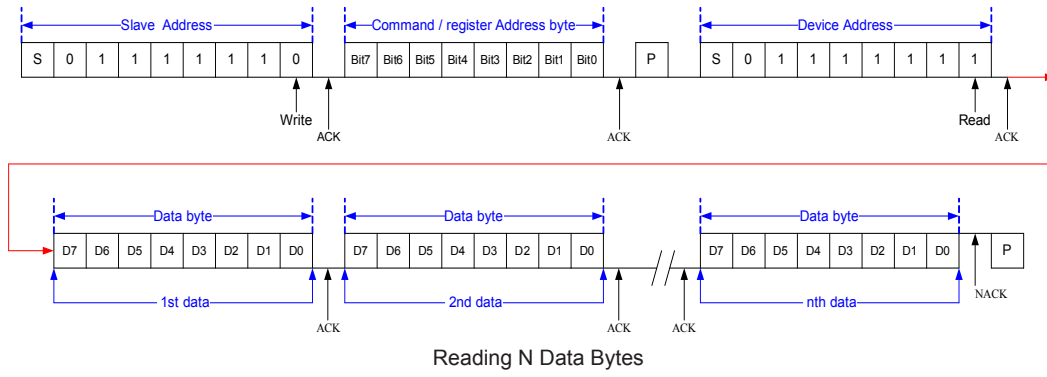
Slave Address

| S | 0 | 1 | 1 | 1 | 1 | 1 | 1 | 0 |
|---|---|---|---|---|---|---|---|---|

Write

ACK

Command / register Address byte

| Bit7 | Bit6 | Bit5 | Bit4 | Bit3 | Bit2 | Bit1 | Bit0 |
|---|---|---|---|---|---|---|---|

ACK

P

Device Address

| S | 0 | 1 | 1 | 1 | 1 | 1 | 1 | 1 |
|---|---|---|---|---|---|---|---|---|

Read

ACK

Data byte

| D7 | D6 | D5 | D4 | D3 | D2 | D1 | D0 |
|---|---|---|---|---|---|---|---|

1st data

ACK

Data byte

| D7 | D6 | D5 | D4 | D3 | D2 | D1 | D0 |
|---|---|---|---|---|---|---|---|

2nd data

ACK

ACK

Data byte

| D7 | D6 | D5 | D4 | D3 | D2 | D1 | D0 |
|---|---|---|---|---|---|---|---|

nth data

NACK

P

Reading N Data Bytes